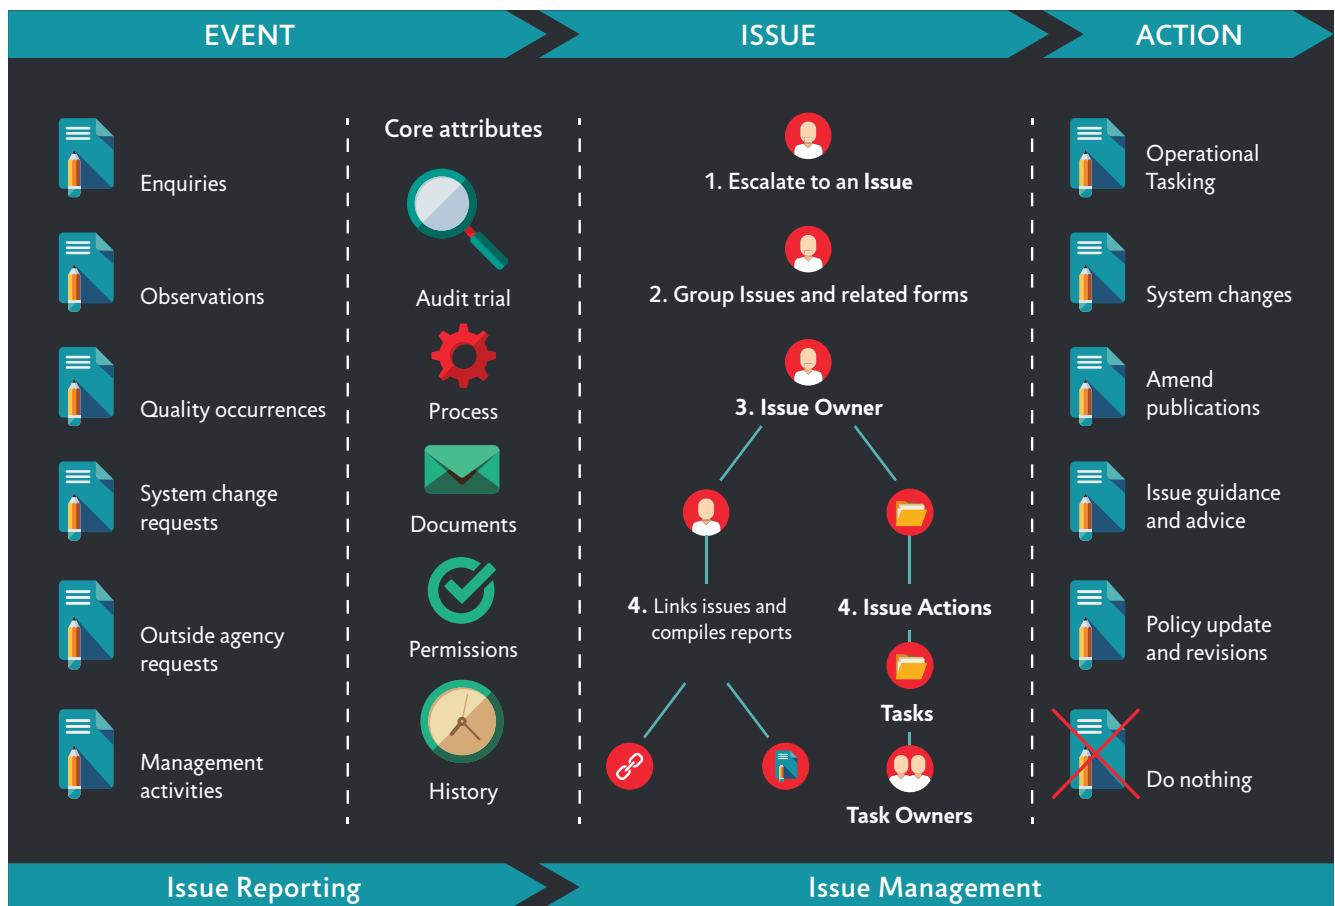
EVENT

ISSUE

ACTION

Enquiries

Observations

Quality occurrences

System change requests

Outside agency requests

Management activities

Core attributes

Audit trial

Process

Documents

Permissions

History

1. Escalate to an Issue

2. Group Issues and related forms

3. Issue Owner

4. Links issues and compiles reports

4. Issue Actions

Tasks

Task Owners

Operational Tasking

System changes

Amend publications

Issue guidance and advice

Policy update and revisions

Do nothing

Issue Reporting

Issue Management